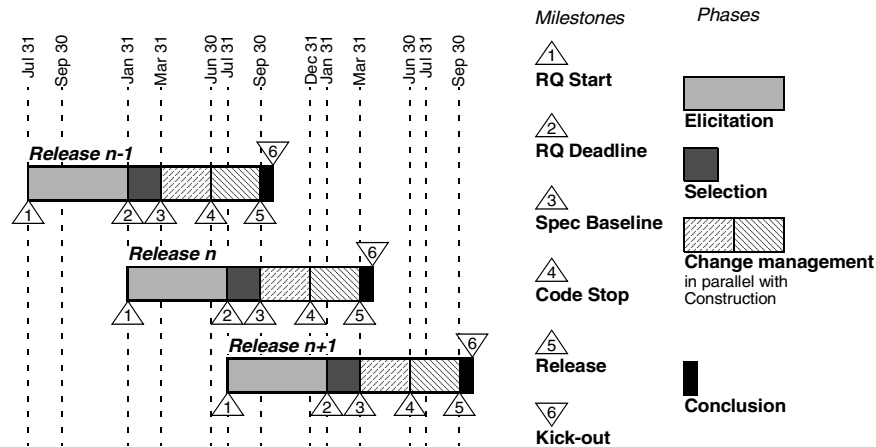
Jul 31
Sep 30
Jan 31
Mar 31
Jun 30
Jul 31
Sep 30
Dec 31
Jan 31
Mar 31
Jun 30
Jul 31
Sep 30

Release n-1
1 2 3 4 5 6

Release n
1 2 3 4 5 6

Release n+1
1 2 3 4 5 6

Milestones

1
RQ Start

2
RQ Deadline

3
Spec Baseline

4
Code Stop

5
Release

6
Kick-out

Phases

Elicitation

Selection

Change management
in parallel with Construction

Conclusion